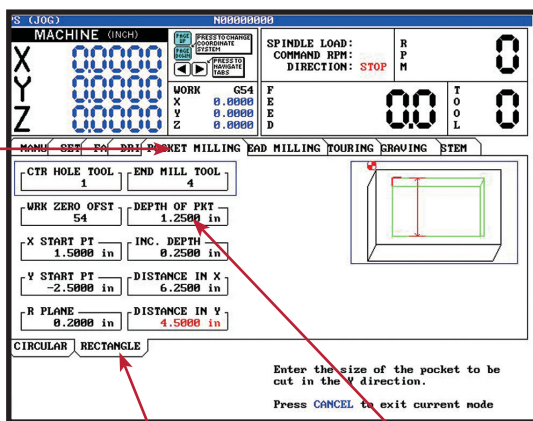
'S (JOG) N00000000

MACHINE (INCH)

X 0.0000
Y 0.0000
Z 0.0000

PAGE UP PAGE DOWN PRESS TO CHANGE COORDINATE SYSTEM

PRESS TO NAVIGATE TABS

WORK G54
X 0.0000
Y 0.0000
Z 0.0000

SPINDLE LOAD:
COMMAND RPM:
DIRECTION: STOP

R
P
M
0

F
E
E
D
0.0

T
O
O
L
0

MANU SET FA DRI POCKET MILLING EAD MILLING TOURING GRAVING STEM

CTR HOLE TOOL
1

END MILL TOOL
4

WRK ZERO OFST
54

DEPTH OF PKT
1.2500 in

X START PT
1.5000 in

INC. DEPTH
0.2500 in

Y START PT
-2.5000 in

DISTANCE IN X
6.2500 in

R PLANE
0.2000 in

DISTANCE IN Y
4.5000 in

CIRCULAR RECTANGLE

Enter the size of the pocket to be cut in the Y direction.

Press CANCEL to exit current mode